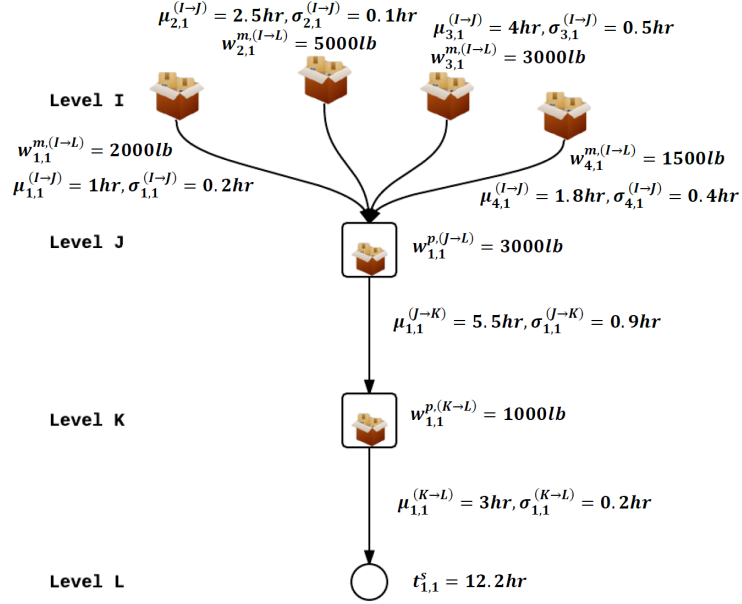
$\mu_{2,1}^{(I\to J)} = 2.5hr, \sigma_{2,1}^{(I\to J)} = 0.1hr$
$w_{2,1}^{m,(I\to L)} = 5000lb$

$\mu_{3,1}^{(I\to J)} = 4hr, \sigma_{3,1}^{(I\to J)} = 0.5hr$
$w_{3,1}^{m,(I\to L)} = 3000lb$

Level I

$w_{1,1}^{m,(I\to L)} = 2000lb$
$\mu_{1,1}^{(I\to J)} = 1hr, \sigma_{1,1}^{(I\to J)} = 0.2hr$

$w_{4,1}^{m,(I\to L)} = 1500lb$
$\mu_{4,1}^{(I\to J)} = 1.8hr, \sigma_{4,1}^{(I\to J)} = 0.4hr$

Level J

$w_{1,1}^{p,(J\to L)} = 3000lb$

$\mu_{1,1}^{(J\to K)} = 5.5hr, \sigma_{1,1}^{(J\to K)} = 0.9hr$

Level K

$w_{1,1}^{p,(K\to L)} = 1000lb$

$\mu_{1,1}^{(K\to L)} = 3hr, \sigma_{1,1}^{(K\to L)} = 0.2hr$

Level L

$t_{1,1}^{s} = 12.2hr$